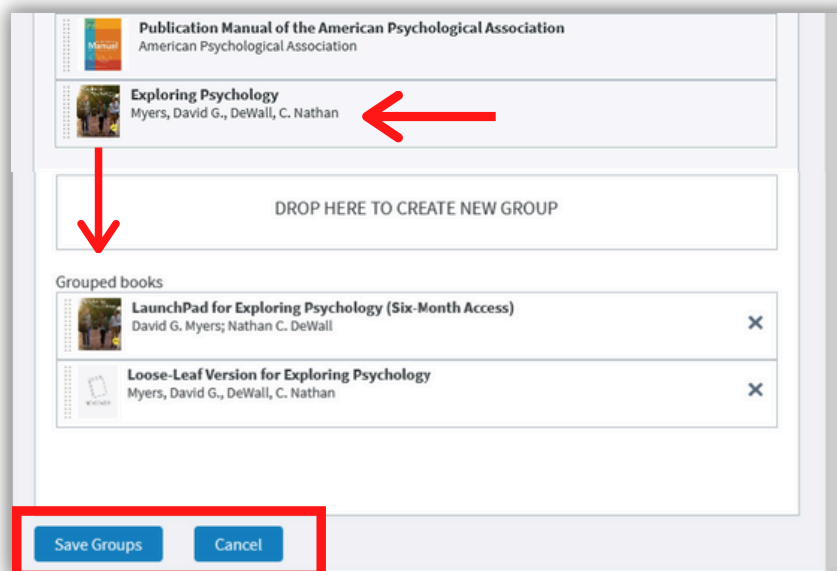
Publication Manual of the American Psychological Association
American Psychological Association

Exploring Psychology
Myers, David G., DeWall, C. Nathan

DROP HERE TO CREATE NEW GROUP

Grouped books

LaunchPad for Exploring Psychology (Six-Month Access)
David G. Myers; Nathan C. DeWall

×

Loose-Leaf Version for Exploring Psychology
Myers, David G., DeWall, C. Nathan

×

Save Groups

Cancel